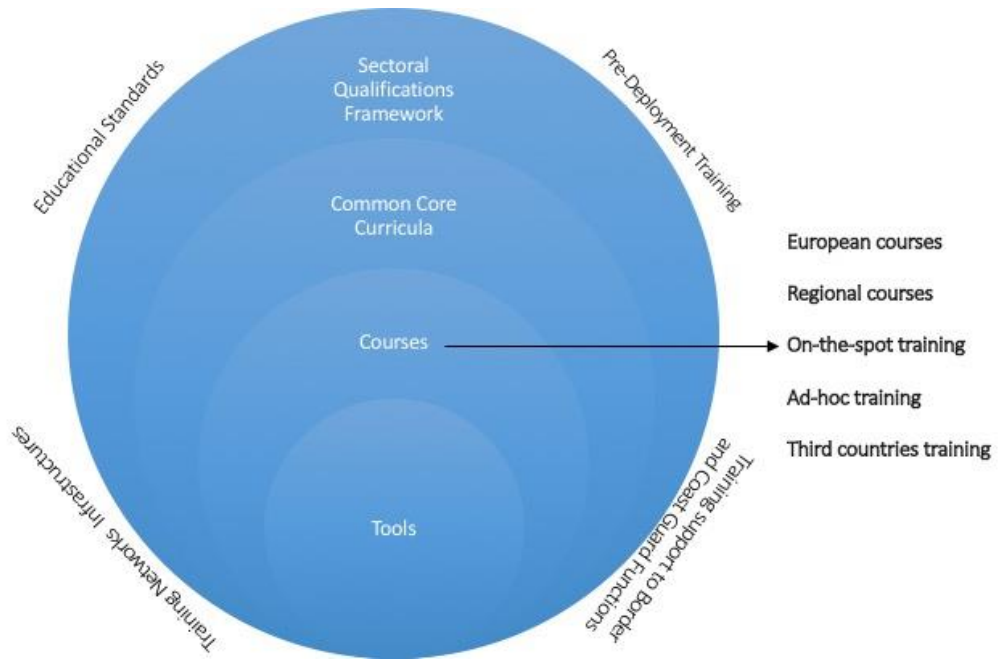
Educational Standards

Sectoral Qualifications Framework

Pre-Deployment Training

Common Core Curricula

Courses

Tools

European courses

Regional courses

On-the-spot training

Ad-hoc training

Third countries training

Training Networks Infrastructures

Training support to Border and Coast Guard Functions